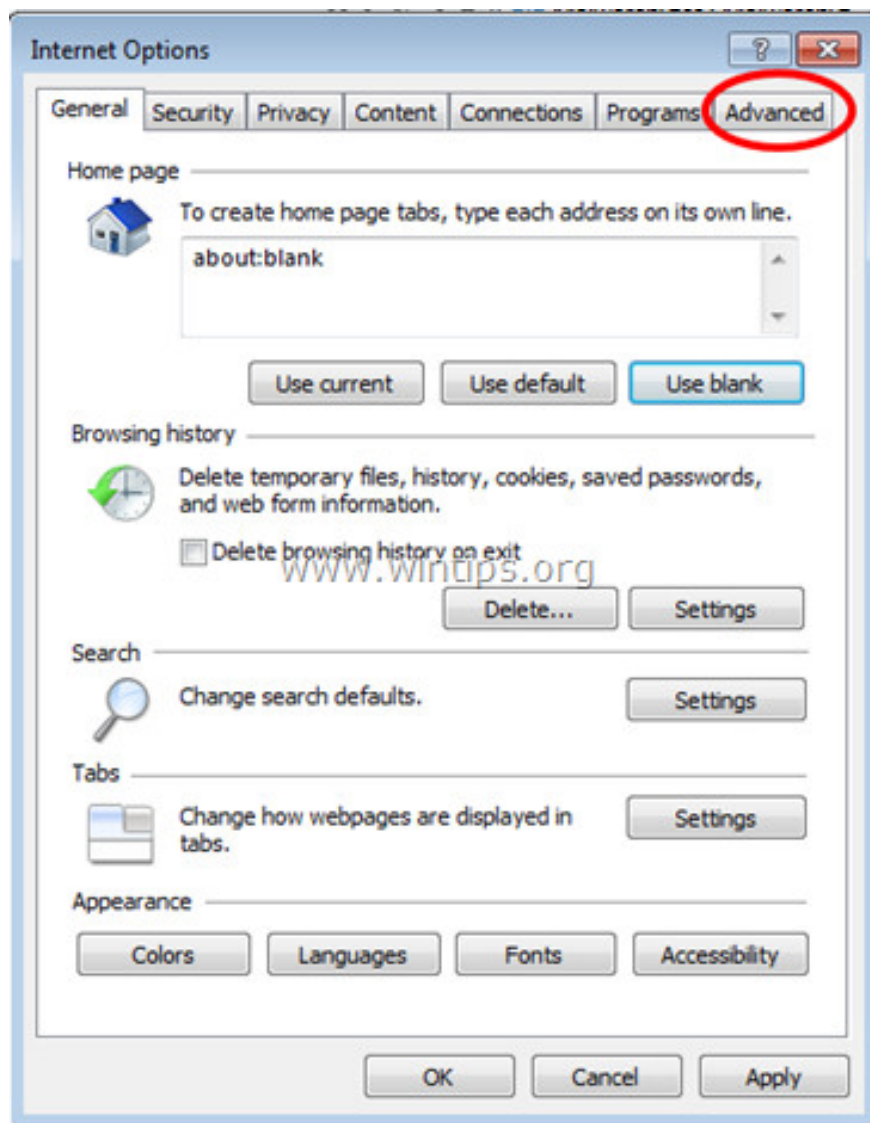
Internet Options

?

General | Security | Privacy | Content | Connections | Programs | Advanced

Home page

To create home page tabs, type each address on its own line.

about:blank

Use current | Use default | Use blank

Browsing history

Delete temporary files, history, cookies, saved passwords, and web form information.

Delete browsing history on exit

www.wintips.org

Delete... | Settings

Search

Change search defaults.

Settings

Tabs

Change how webpages are displayed in tabs.

Settings

Appearance

Colors | Languages | Fonts | Accessibility

OK | Cancel | Apply